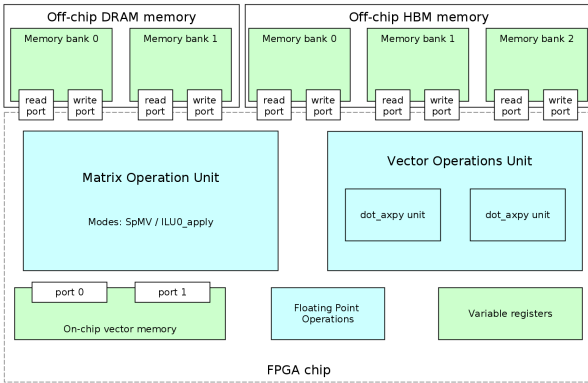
Off-chip DRAM memory

Memory bank 0

read port

write port

Memory bank 1

read port

write port

Off-chip HBM memory

Memory bank 0

read port

write port

Memory bank 1

read port

write port

Memory bank 2

read port

write port

Matrix Operation Unit

Modes: SpMV / ILU0_apply

Vector Operations Unit

dot_axpy unit

dot_axpy unit

port 0

port 1

On-chip vector memory

Floating Point Operations

Variable registers

FPGA chip